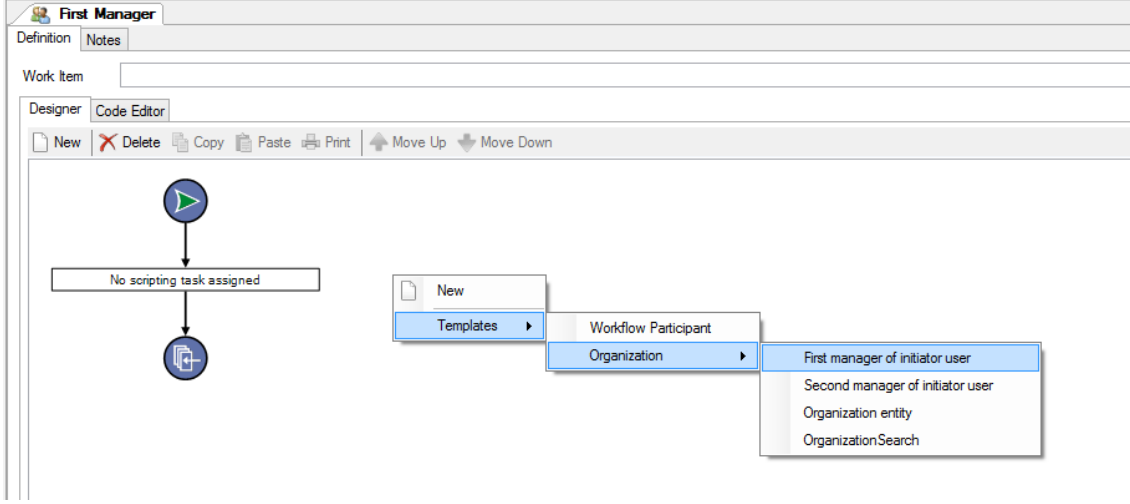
First Manager

Definition Notes

Work Item

Designer Code Editor

New Delete Copy Paste Print Move Up Move Down

No scripting task assigned

New
Templates

Workflow Participant
Organization

First manager of initiator user
Second manager of initiator user
Organization entity
OrganizationSearch